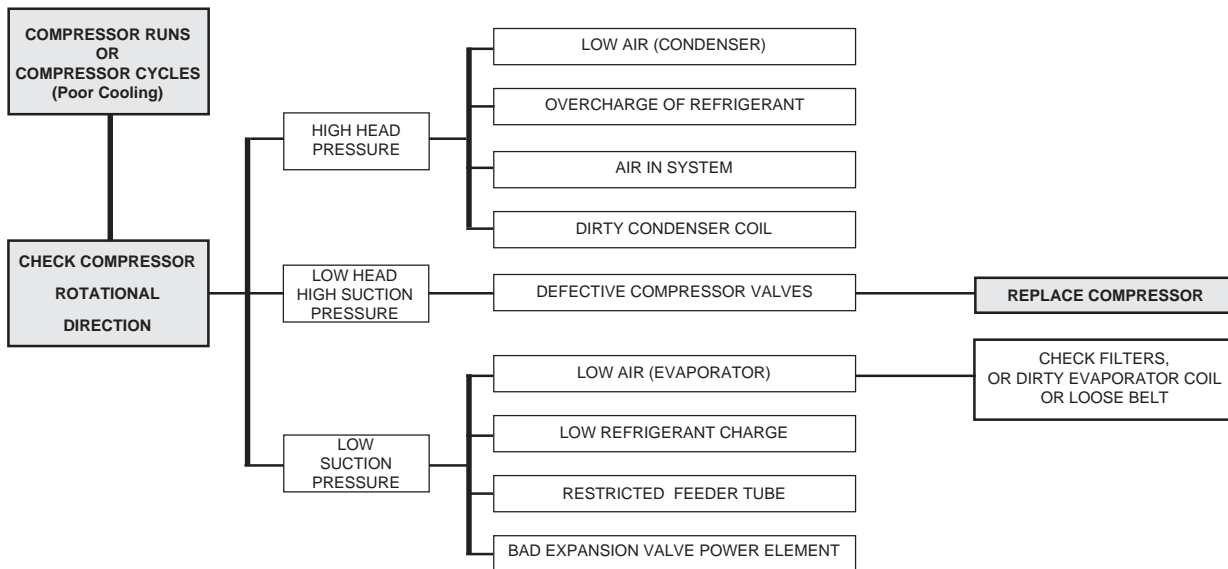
COMPRESSOR RUNS
OR
COMPRESSOR CYCLES
(Poor Cooling)

CHECK COMPRESSOR
ROTATIONAL
DIRECTION

HIGH HEAD
PRESSURE

LOW AIR (CONDENSER)

OVERCHARGE OF REFRIGERANT

AIR IN SYSTEM

DIRTY CONDENSER COIL

LOW HEAD
HIGH SUCTION
PRESSURE

DEFECTIVE COMPRESSOR VALVES

REPLACE COMPRESSOR

LOW
SUCTION
PRESSURE

LOW AIR (EVAPORATOR)

CHECK FILTERS,
OR DIRTY EVAPORATOR COIL
OR LOOSE BELT

LOW REFRIGERANT CHARGE

RESTRICTED FEEDER TUBE

BAD EXPANSION VALVE POWER ELEMENT